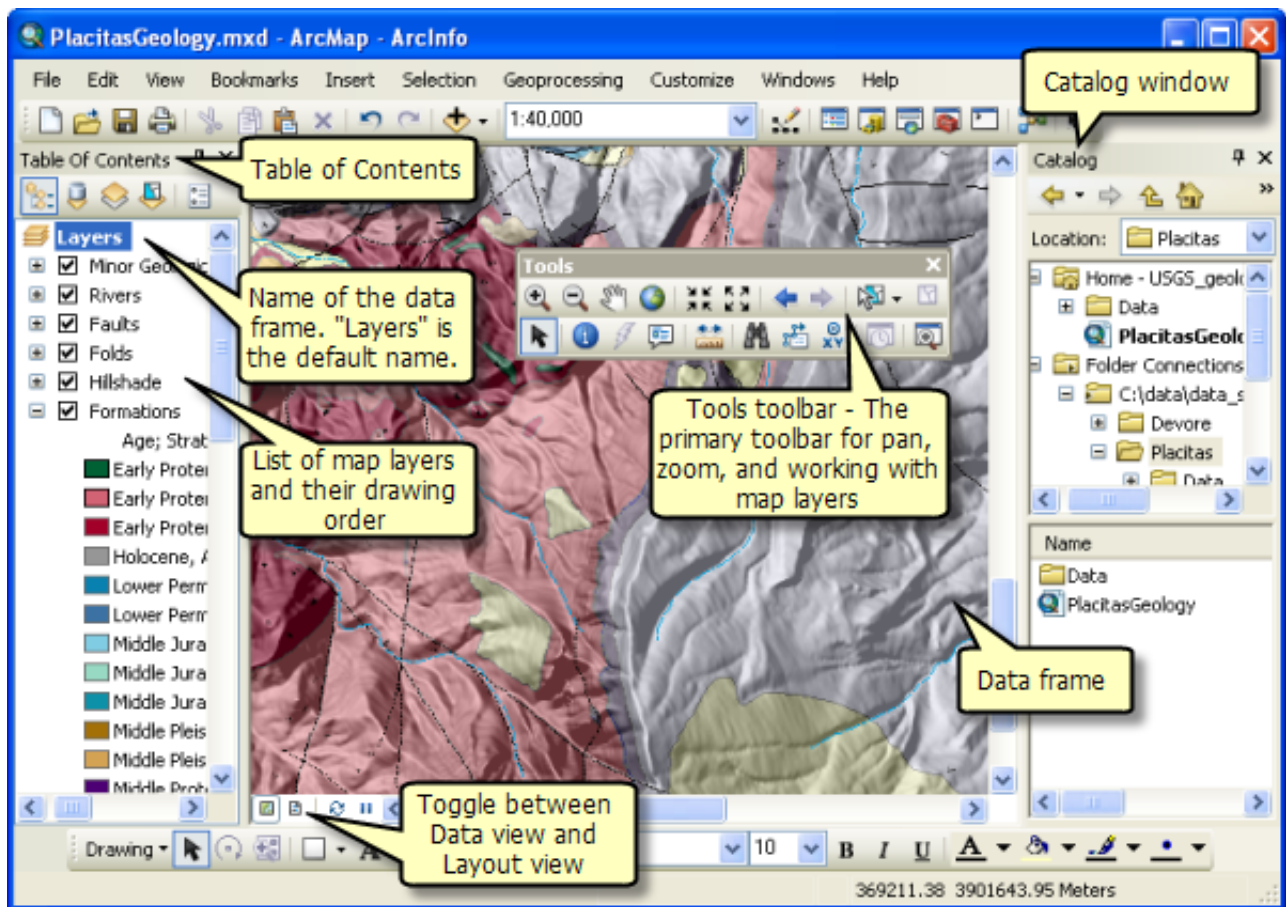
PlacitasGeology.mxd - ArcMap - ArcInfo

File Edit View Bookmarks Insert Selection Geoprocessing Customize Windows Help

1:40,000

Catalog window

Table Of Contents

Table of Contents

Layers

Minor Geol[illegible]

Rivers

Faults

Folds

Hillshade

Formations

Age; Strat

Early Prote

Early Prote

Early Prote

Holocene, A

Lower Perm

Lower Perm

Middle Jura

Middle Jura

Middle Jura

Middle Pleis

Middle Pleis

Middle Prot

Name of the data frame. "Layers" is the default name.

List of map layers and their drawing order

Tools

Tools toolbar - The primary toolbar for pan, zoom, and working with map layers

Catalog

Location: Placitas

Home - USGS_geol

Data

PlacitasGeol

Folder Connections

C:\data\data_s

Devore

Placitas

Data

Name

Data

PlacitasGeology

Data frame

Toggle between Data view and Layout view

Drawing

10

B I U A

369211.38 3901643.95 Meters